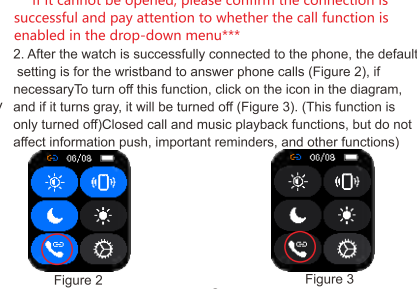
If it cannot be opened, please confirm the connection is successful and pay attention to whether the call function is enabled in the drop-down menu***

2. After the watch is successfully connected to the phone, the default setting is for the wristband to answer phone calls (Figure 2), if necessaryTo turn off this function, click on the icon in the diagram, and if it turns gray, it will be turned off (Figure 3). (This function is only turned off)Closed call and music playback functions, but do not affect information push, important reminders, and other functions)

08/08

Figure 2

08/08

Figure 3